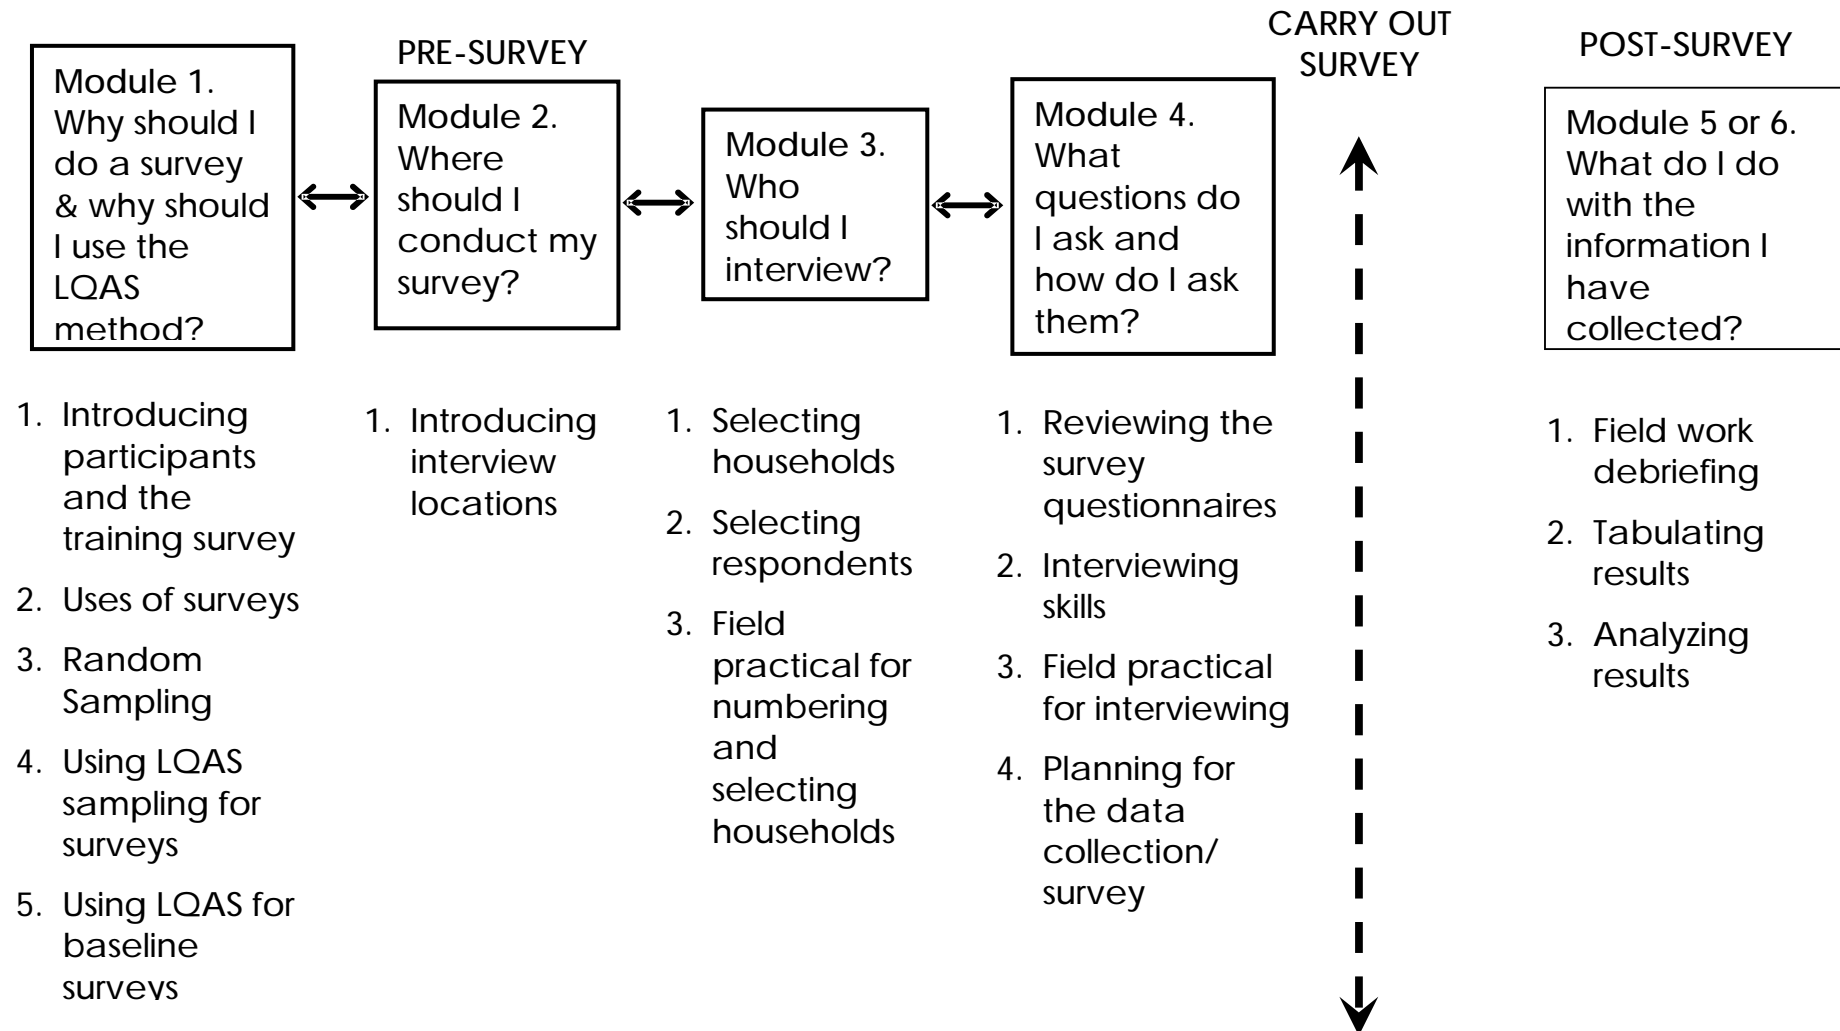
PRE-SURVEY

CARRY OUT SURVEY

POST-SURVEY

Module 1. Why should I do a survey & why should I use the LQAS method?

1. Introducing participants and the training survey
2. Uses of surveys
3. Random Sampling
4. Using LQAS sampling for surveys
5. Using LQAS for baseline surveys

Module 2. Where should I conduct my survey?

1. Introducing interview locations

Module 3. Who should I interview?

1. Selecting households
2. Selecting respondents
3. Field practical for numbering and selecting households

Module 4. What questions do I ask and how do I ask them?

1. Reviewing the survey questionnaires
2. Interviewing skills
3. Field practical for interviewing
4. Planning for the data collection/ survey

Module 5 or 6. What do I do with the information I have collected?

1. Field work debriefing
2. Tabulating results
3. Analyzing results